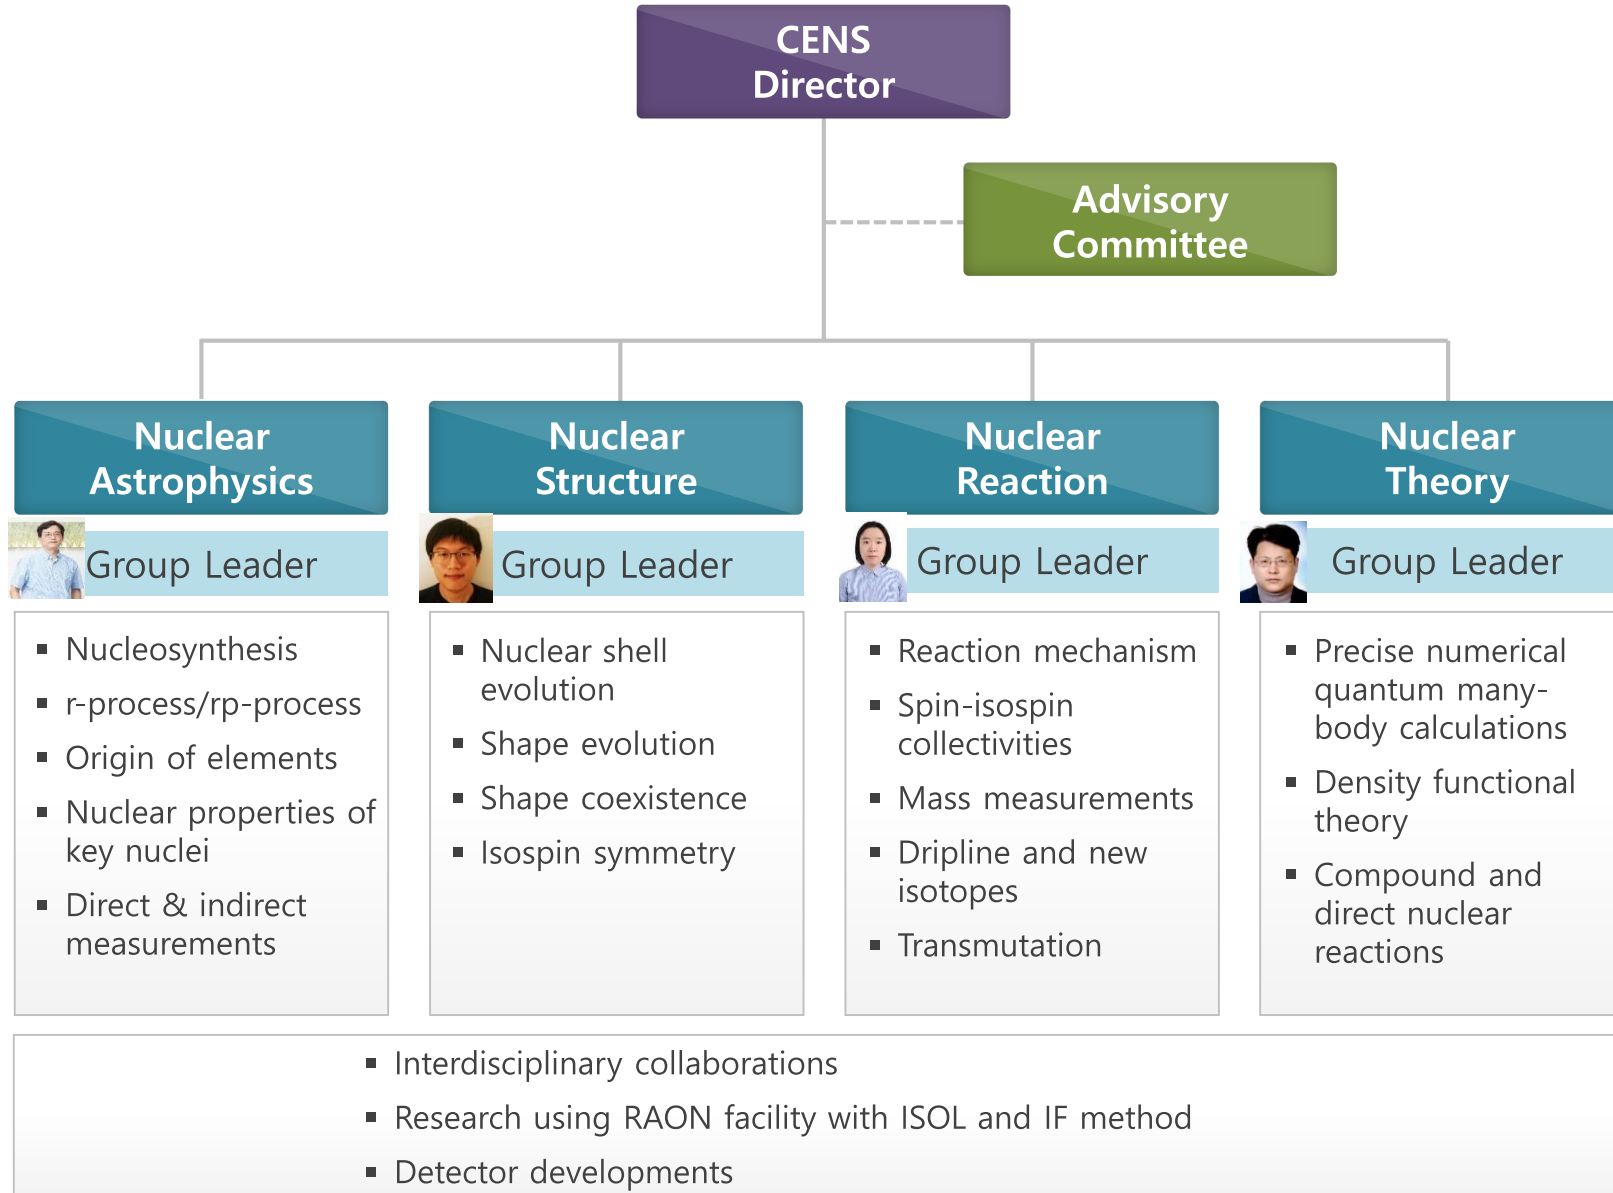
CENS Director

Advisory Committee

Nuclear Astrophysics

Group Leader

- Nucleosynthesis
- r-process/rp-process
- Origin of elements
- Nuclear properties of key nuclei
- Direct & indirect measurements

Nuclear Structure

Group Leader

- Nuclear shell evolution
- Shape evolution
- Shape coexistence
- Isospin symmetry

Nuclear Reaction

Group Leader

- Reaction mechanism
- Spin-isospin collectivities
- Mass measurements
- Dripline and new isotopes
- Transmutation

Nuclear Theory

Group Leader

- Precise numerical quantum many-body calculations
- Density functional theory
- Compound and direct nuclear reactions

- Interdisciplinary collaborations
- Research using RAON facility with ISOL and IF method
- Detector developments